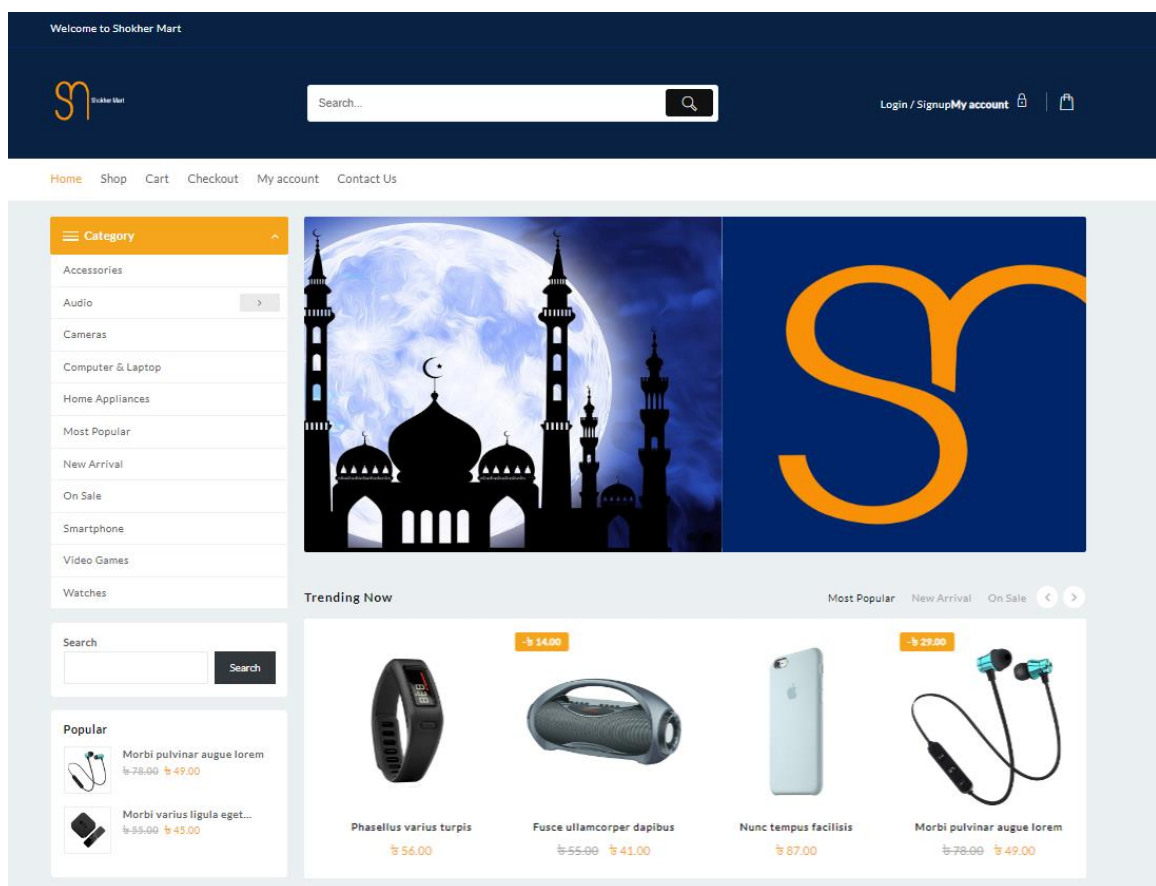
Welcome to Shokher Mart

Shokher Mart

Search...

Login / SignupMy account

Home Shop Cart Checkout My account Contact Us

Category

Accessories
Audio
Cameras
Computer & Laptop
Home Appliances
Most Popular
New Arrival
On Sale
Smartphone
Video Games
Watches

Search

Search

Popular

Morbi pulvinar augue lorem
~~৳ 78.00~~ ৳ 49.00

Morbi varius ligula eget...
~~৳ 55.00~~ ৳ 45.00

Trending Now

Most Popular New Arrival On Sale

-৳ 14.00

-৳ 29.00

Phasellus varius turpis
৳ 56.00

Fusce ullamcorper dapibus
~~৳ 55.00~~ ৳ 41.00

Nunc tempus facilisis
৳ 87.00

Morbi pulvinar augue lorem
~~৳ 78.00~~ ৳ 49.00